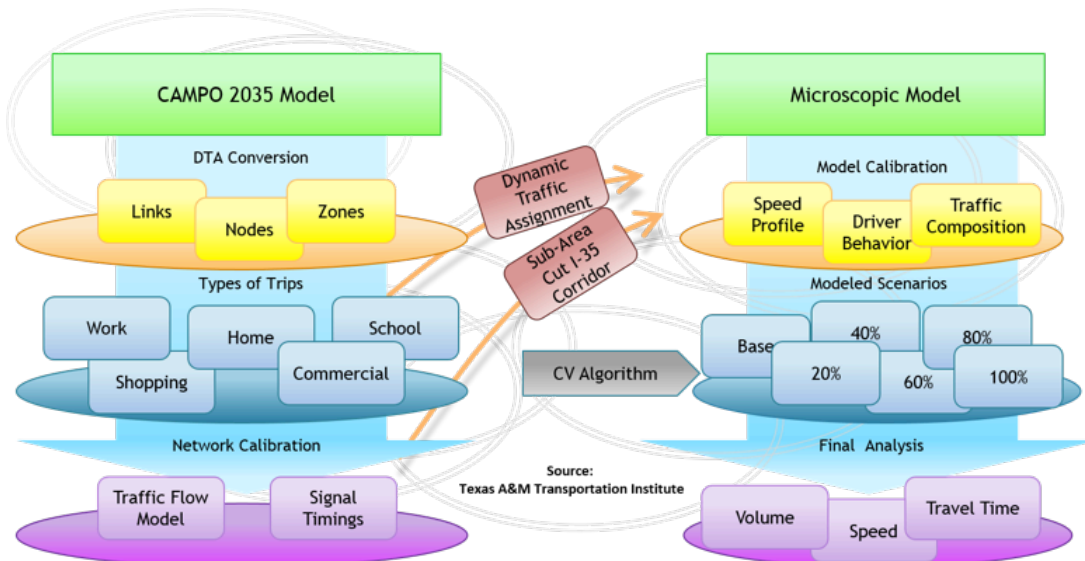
CAMPO 2035 Model

DTA Conversion

Links

Nodes

Zones

Types of Trips

Work

Home

School

Shopping

Commercial

Network Calibration

Traffic Flow Model

Signal Timings

Dynamic Traffic Assignment

Sub-Area Cut I-35 Corridor

CV Algorithm

Source: Texas A&M Transportation Institute

Microscopic Model

Model Calibration

Speed Profile

Driver Behavior

Traffic Composition

Modeled Scenarios

Base

40%

80%

20%

60%

100%

Final Analysis

Volume

Speed

Travel Time